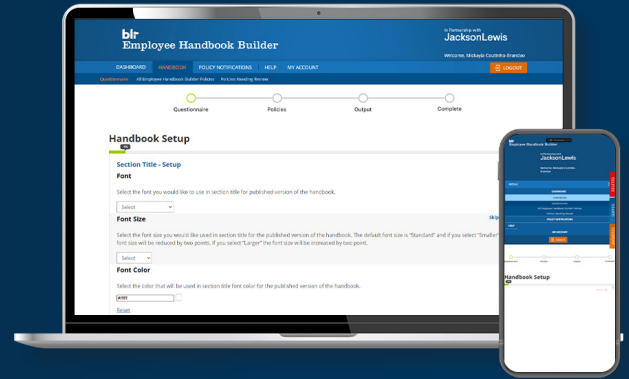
blr Employee Handbook Builder

In Partnership with
JacksonLewis

Welcome, Mickayla Coutinho-Brandao

DASHBOARD HANDBOOK POLICY NOTIFICATIONS HELP MY ACCOUNT

LOGOUT

Questionnaire All Employee Handbook Builder Policies Policies Awaiting Review

Questionnaire Policies Output Complete

Handbook Setup

Section Title - Setup

Font

Select the font you would like to use in section title for published version of the handbook.

Select

Font Size

Skip

Select the font size you would like used in section title for the published version of the handbook. The default font size is "Standard" and if you select "Smaller" the font size will be reduced by two points. If you select "Larger" the font size will be increased by two point.

Select

Font Color

Select the color that will be used in section title font color for the published version of the handbook.

#000

Reset

blr Employee Handbook Builder

JacksonLewis

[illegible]

Handbook Setup